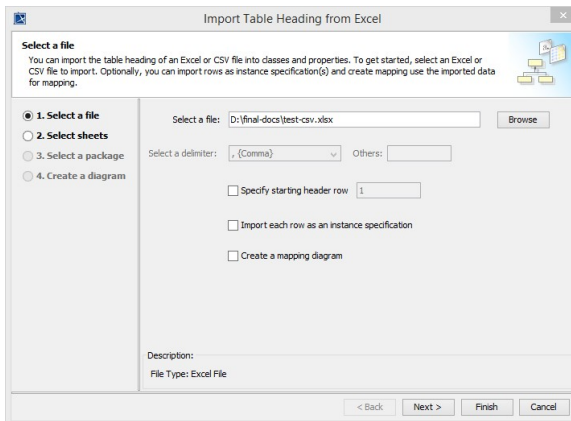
Import Table Heading from Excel

Select a file
You can import the table heading of an Excel or CSV file into classes and properties. To get started, select an Excel or CSV file to import. Optionally, you can import rows as instance specification(s) and create mapping use the imported data for mapping.

1. Select a file
2. Select sheets
3. Select a package
4. Create a diagram

Select a file: D:\final-docs\test-csv.xlsx
Browse

Select a delimiter: , {Comma}
Others:

Specify starting header row 1

Import each row as an instance specification

Create a mapping diagram

Description:
File Type: Excel File

< Back
Next >
Finish
Cancel